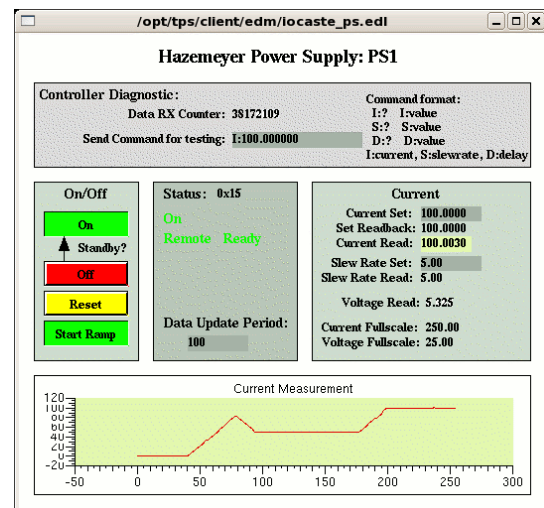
/opt/tps/client/edm/iocaste_ps.edl

Hazemeyer Power Supply: PS1

Controller Diagnostic:

Data RX Counter: 38172109

Send Command for testing: I:100.000000

Command format:
I:? I:value
S:? S:value
D:? D:value
I:current, S:slewrate, D:delay

On/Off

On

Standby?

Off

Reset

Start Ramp

Status: 0x15

On

Remote Ready

Data Update Period:

100

Current

Current Set: 100.0000
Set Readback: 100.0000
Current Read: 100.0030

Slew Rate Set: 5.00
Slew Rate Read: 5.00

Voltage Read: 5.325

Current Fullscale: 250.00
Voltage Fullscale: 25.00

Current Measurement

120
100
80
60
40
20
0
-20

-50 0 50 100 150 200 250 300